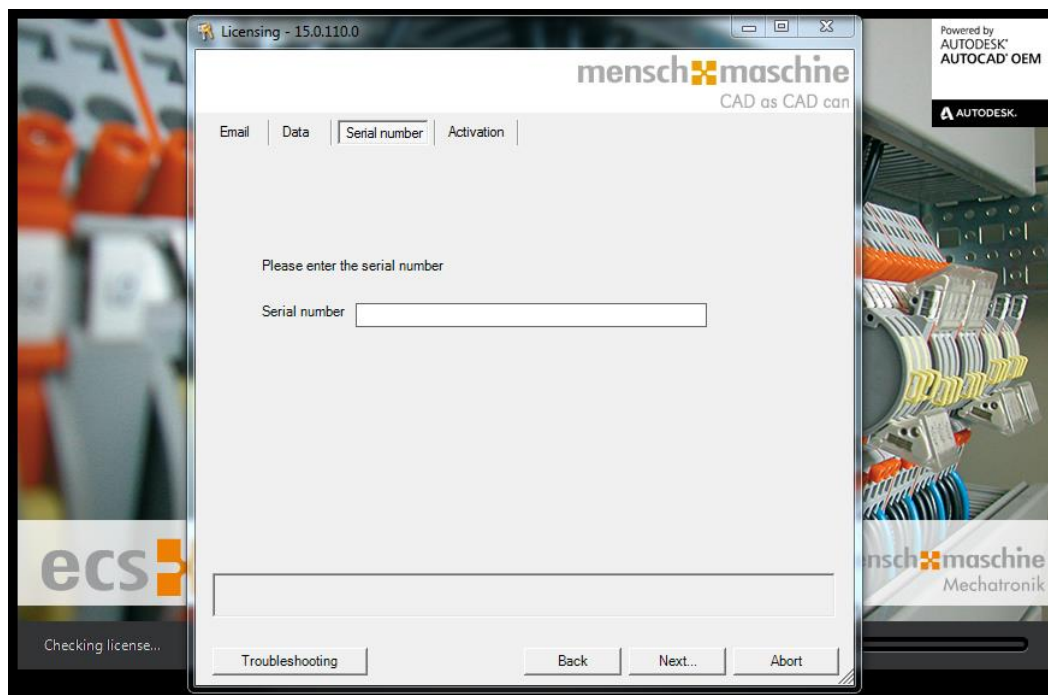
Licensing - 15.0.110.0

mensch maschine
CAD as CAD can

Email | Data | Serial number | Activation

Please enter the serial number

Serial number

Troubleshooting

Back

Next...

Abort

Powered by
AUTODESK®
AUTOCAD® OEM

AUTODESK.

ecs

nsch maschine
Mechatronik

Checking license...